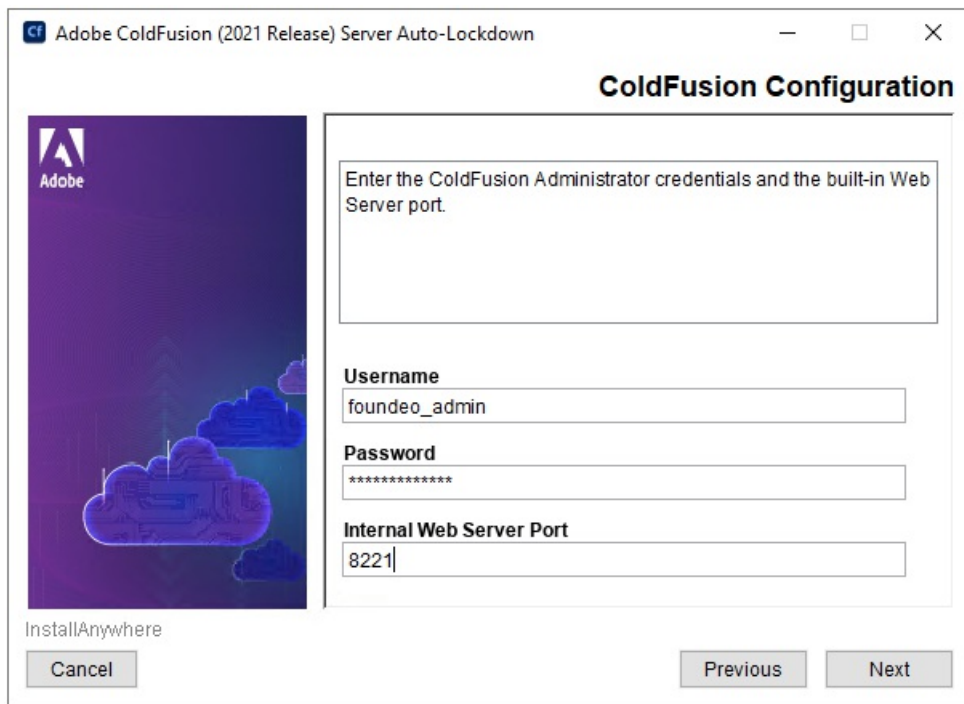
Cf Adobe ColdFusion (2021 Release) Server Auto-Lockdown

ColdFusion Configuration

Adobe

Enter the ColdFusion Administrator credentials and the built-in Web Server port.

Username
foundeo_admin

Password
*************

Internal Web Server Port
8221

InstallAnywhere

Cancel

Previous

Next